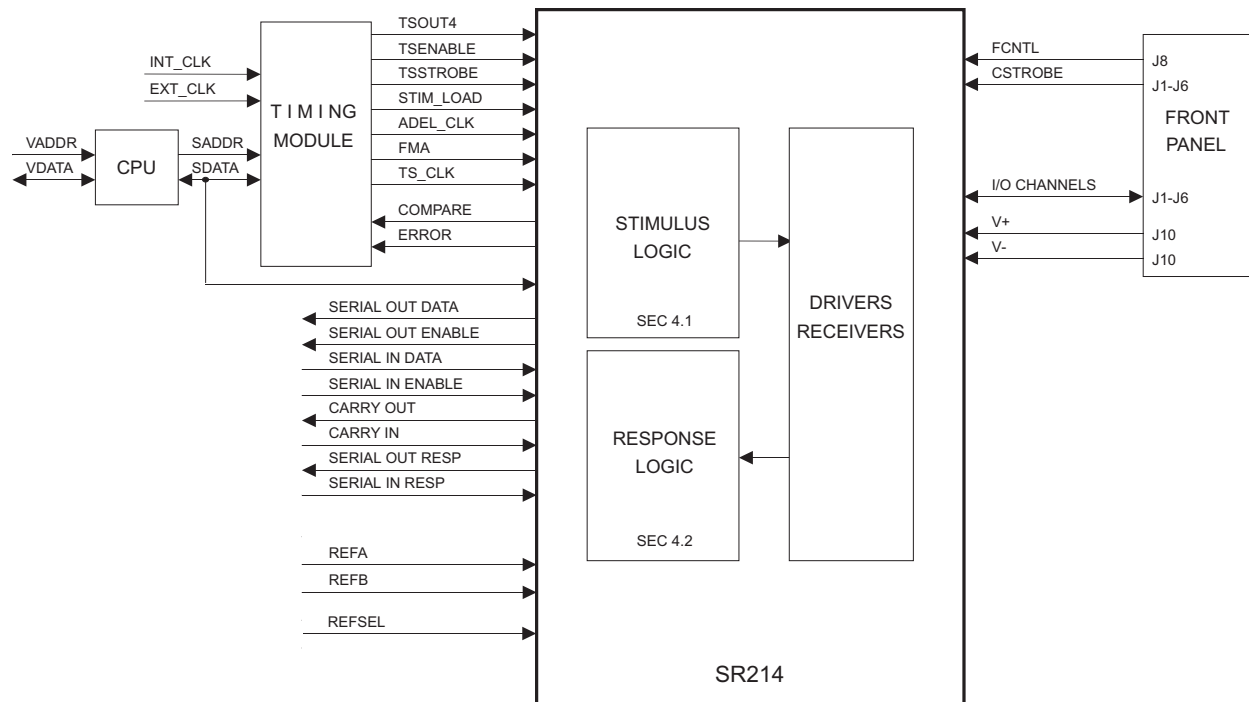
INT_CLK
EXT_CLK
VADDR
VDATA
CPU
SADDR
SDATA
TIMING MODULE
TSOUT4
TSENABLE
TSSTROBE
STIM_LOAD
ADEL_CLK
FMA
TS_CLK
COMPARE
ERROR
SERIAL OUT DATA
SERIAL OUT ENABLE
SERIAL IN DATA
SERIAL IN ENABLE
CARRY OUT
CARRY IN
SERIAL OUT RESP
SERIAL IN RESP
REFA
REFB
REFSEL
STIMULUS LOGIC
SEC 4.1
RESPONSE LOGIC
SEC 4.2
DRIVERS RECEIVERS
SR214
FCNTL
CSTROBE
I/O CHANNELS
V+
V-
J8
J1-J6
FRONT PANEL
J1-J6
J10
J10